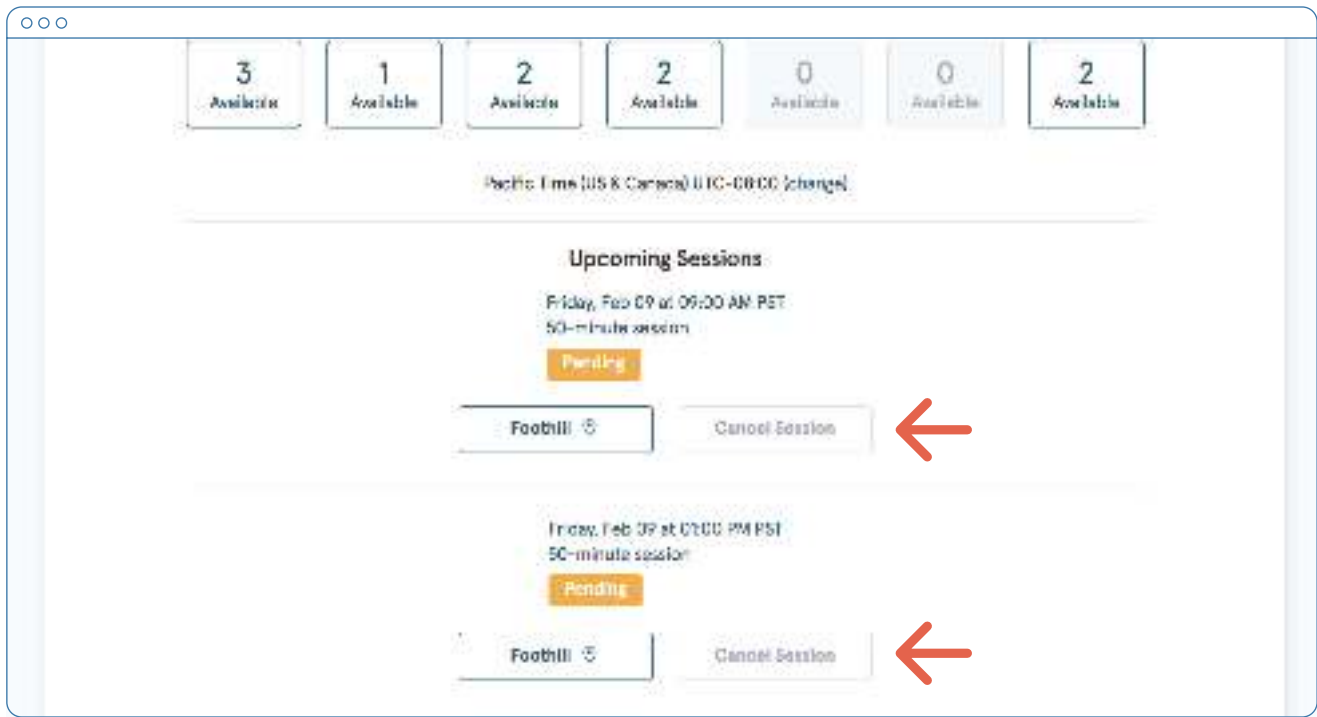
3 Available | 1 Available | 2 Available | 2 Available | 0 Available | 0 Available | 2 Available

Pacific Time (US & Canada) UTC-08:00 (change)

Upcoming Sessions

Friday, Feb 09 at 09:00 AM PST
50-minute session
Pending

Foothill

Cancel Session

Friday, Feb 09 at 01:00 PM PST
50-minute session
Pending

Foothill

Cancel Session